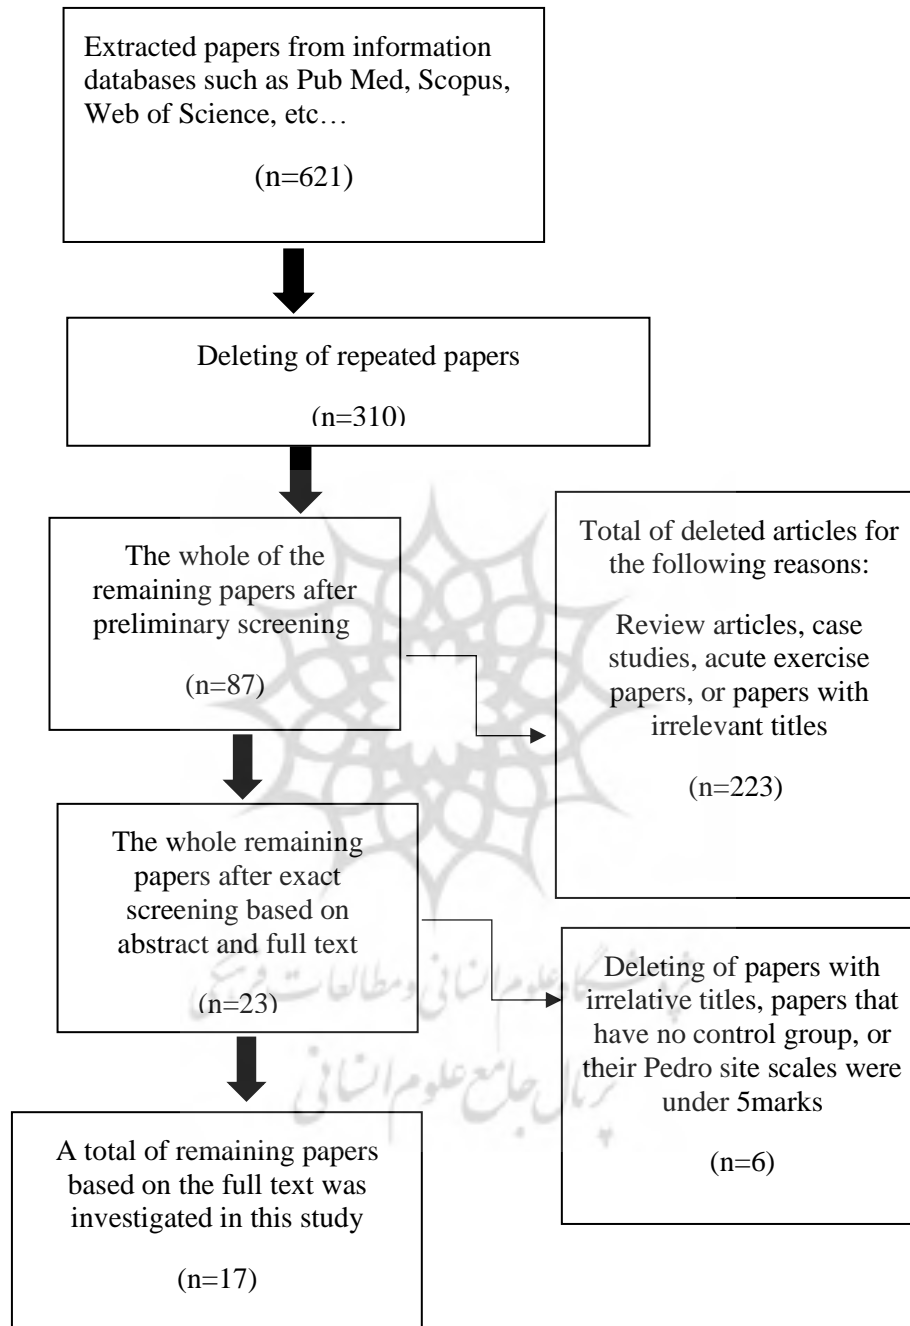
Extracted papers from information databases such as Pub Med, Scopus, Web of Science, etc…

(n=621)

Deleting of repeated papers

(n=310)

The whole of the remaining papers after preliminary screening

(n=87)

Total of deleted articles for the following reasons:

Review articles, case studies, acute exercise papers, or papers with irrelevant titles

(n=223)

The whole remaining papers after exact screening based on abstract and full text

(n=23)

Deleting of papers with irrelative titles, papers that have no control group, or their Pedro site scales were under 5marks

(n=6)

A total of remaining papers based on the full text was investigated in this study

(n=17)

پرتال جامع علوم انسانی
پژوهشگاه علوم انسانی و مطالعات فرهنگی